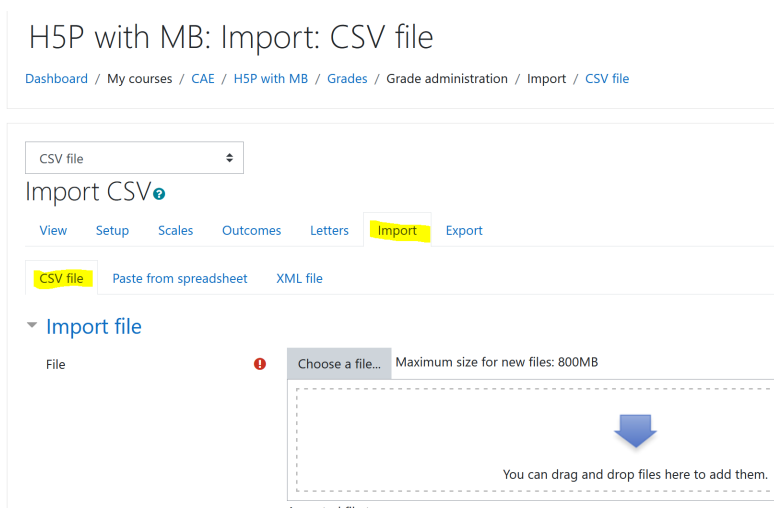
H5P with MB: Import: CSV file

Dashboard / My courses / CAE / H5P with MB / Grades / Grade administration / Import / CSV file

CSV file

Import CSV

View Setup Scales Outcomes Letters Import Export

CSV file Paste from spreadsheet XML file

Import file

File

Choose a file... Maximum size for new files: 800MB

You can drag and drop files here to add them.